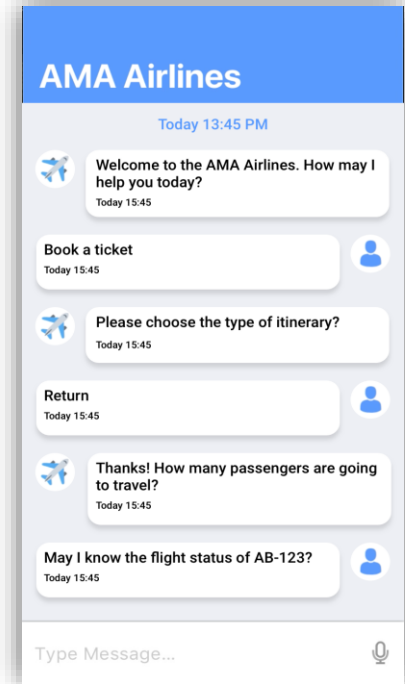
AMA Airlines

Today 13:45 PM

Welcome to the AMA Airlines. How may I help you today?
Today 15:45

Book a ticket
Today 15:45

Please choose the type of itinerary?
Today 15:45

Return
Today 15:45

Thanks! How many passengers are going to travel?
Today 15:45

May I know the flight status of AB-123?
Today 15:45

Type Message...